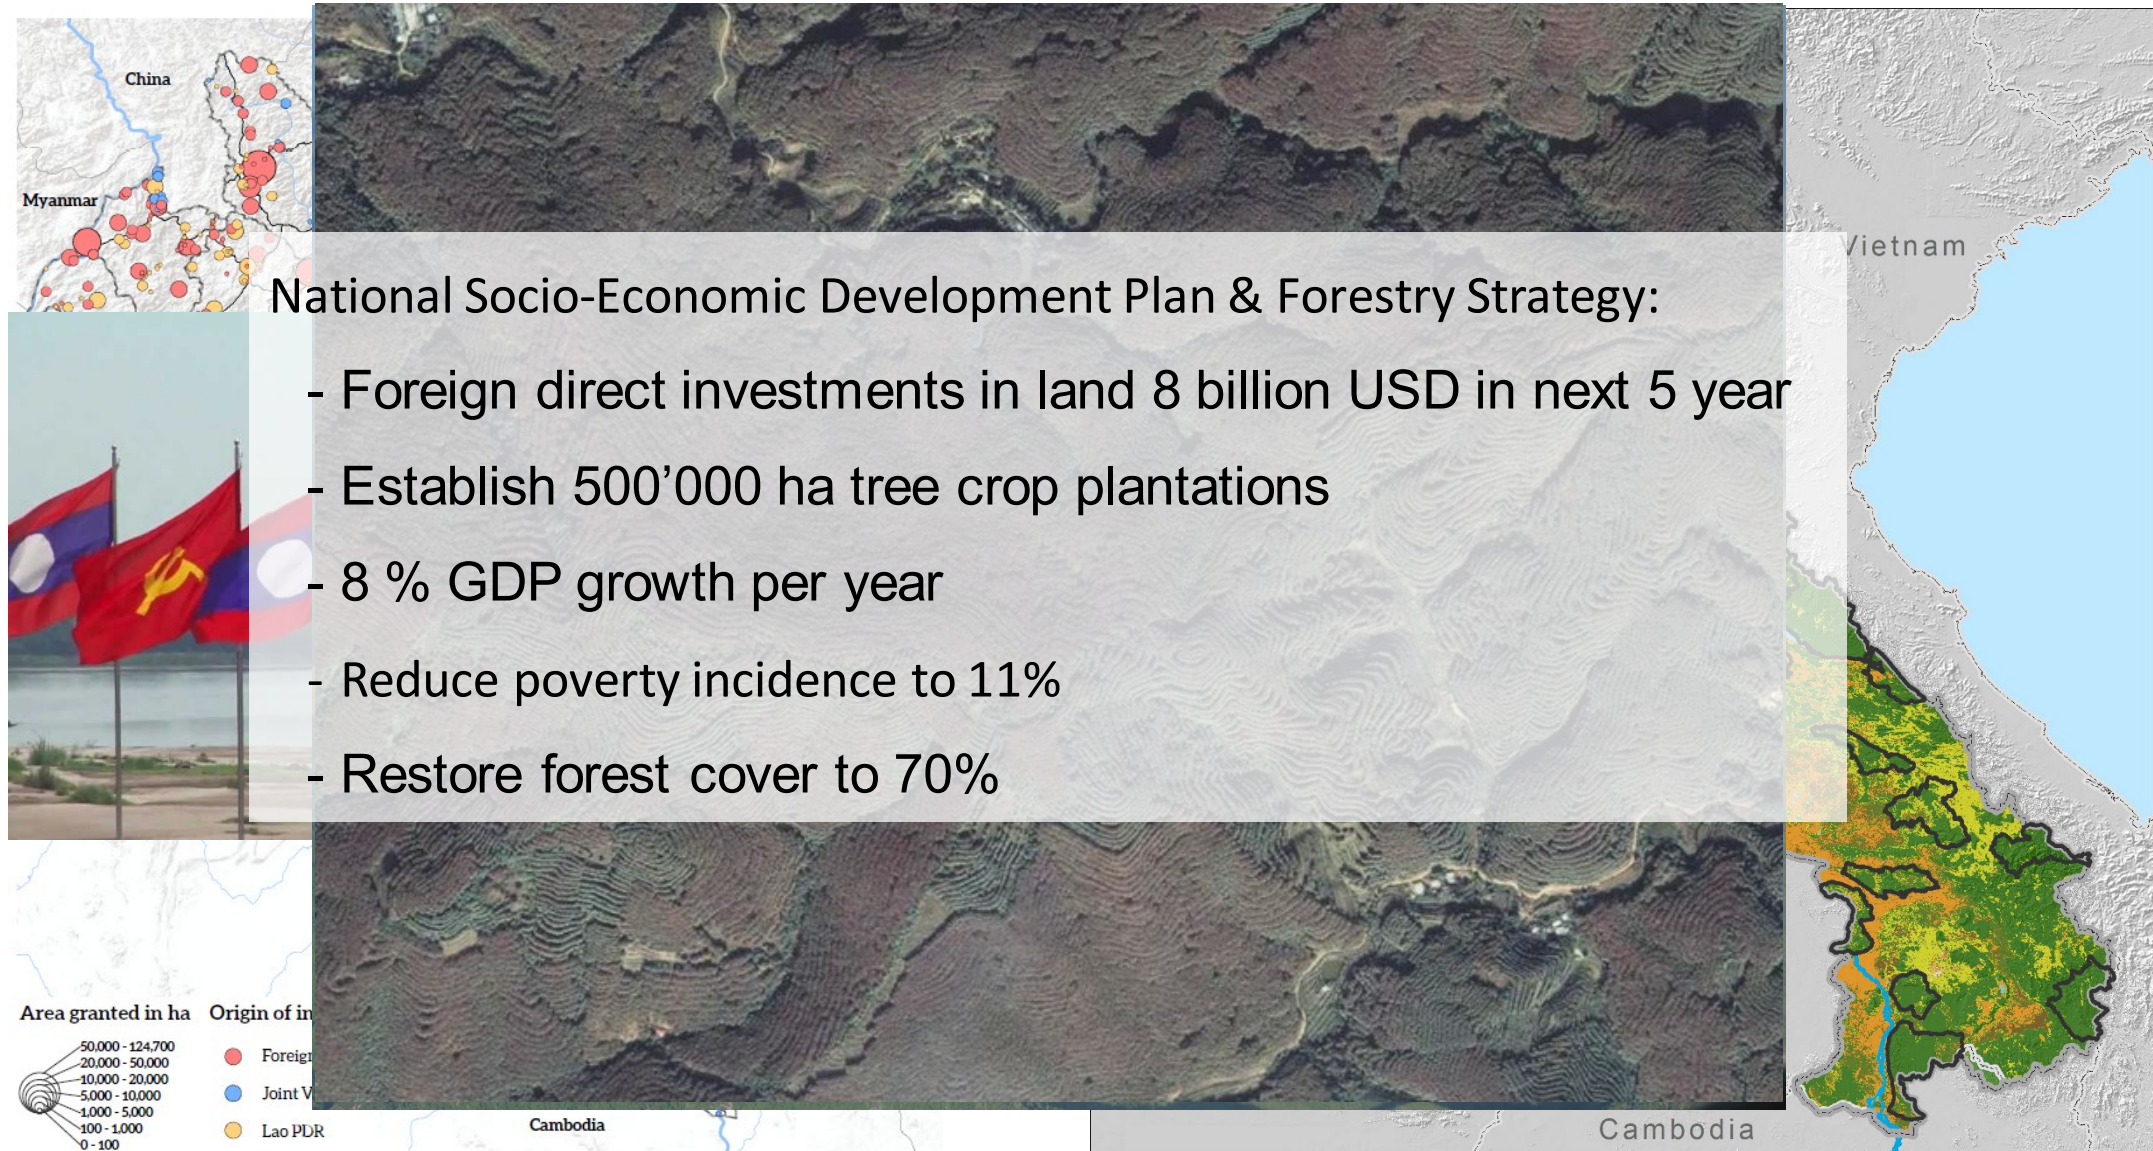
China

Myanmar

Vietnam

National Socio-Economic Development Plan & Forestry Strategy:

- Foreign direct investments in land 8 billion USD in next 5 year

- Establish 500’000 ha tree crop plantations

- 8 % GDP growth per year

- Reduce poverty incidence to 11%

- Restore forest cover to 70%

Area granted in ha

50,000 - 124,700
20,000 - 50,000
10,000 - 20,000
5,000 - 10,000
1,000 - 5,000
100 - 1,000
0 - 100

Origin of in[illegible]

Foreign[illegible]

Joint V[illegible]

Lao PDR

Cambodia

Cambodia